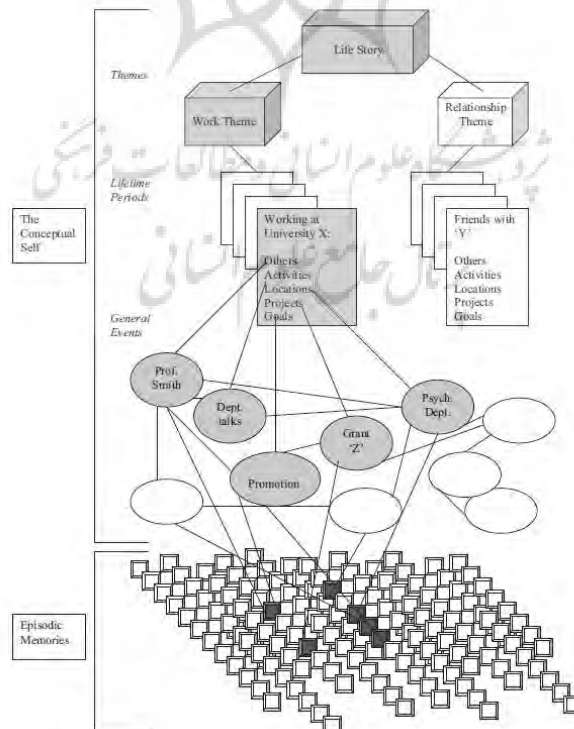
Life Story

Themes

Work Theme

Relationship Theme

Lifetime Periods

The Conceptual Self

Working at University X:

Others
Activities
Locations
Projects
Goals

Friends with 'Y'

Others
Activities
Locations
Projects
Goals

General Events

Prof. Smith

Dept. talks

Psych. Dept.

Grant 'Z'

Promotion

Episodic Memories